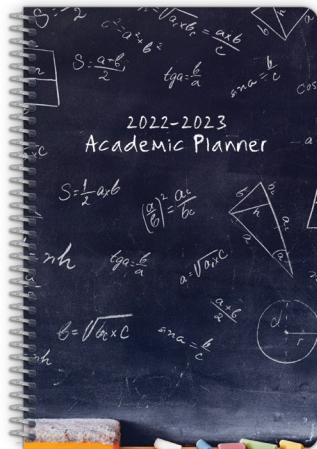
$S=\frac{a\cdot b}{2}$

$c^2=a^2+b^2$

$h=\sqrt{a_c \times b_c}$

$c=\frac{a\times b}{c}$

$tg\alpha=\frac{b}{a}$

$\sin\alpha=\frac{b}{c}$

$\cos$

2022-2023
Academic Planner

$S=\frac{1}{2}a\times b$

$\left(\frac{a}{b}\right)^2=\frac{a_c}{b_c}$

$tg\alpha=\frac{b}{a}$

$a=\sqrt{a_c \times c}$

$b=\sqrt{b_c\times c}$

$\frac{a+b}{2}$

$\sin\alpha=\frac{b}{c}$

$d$

$r$